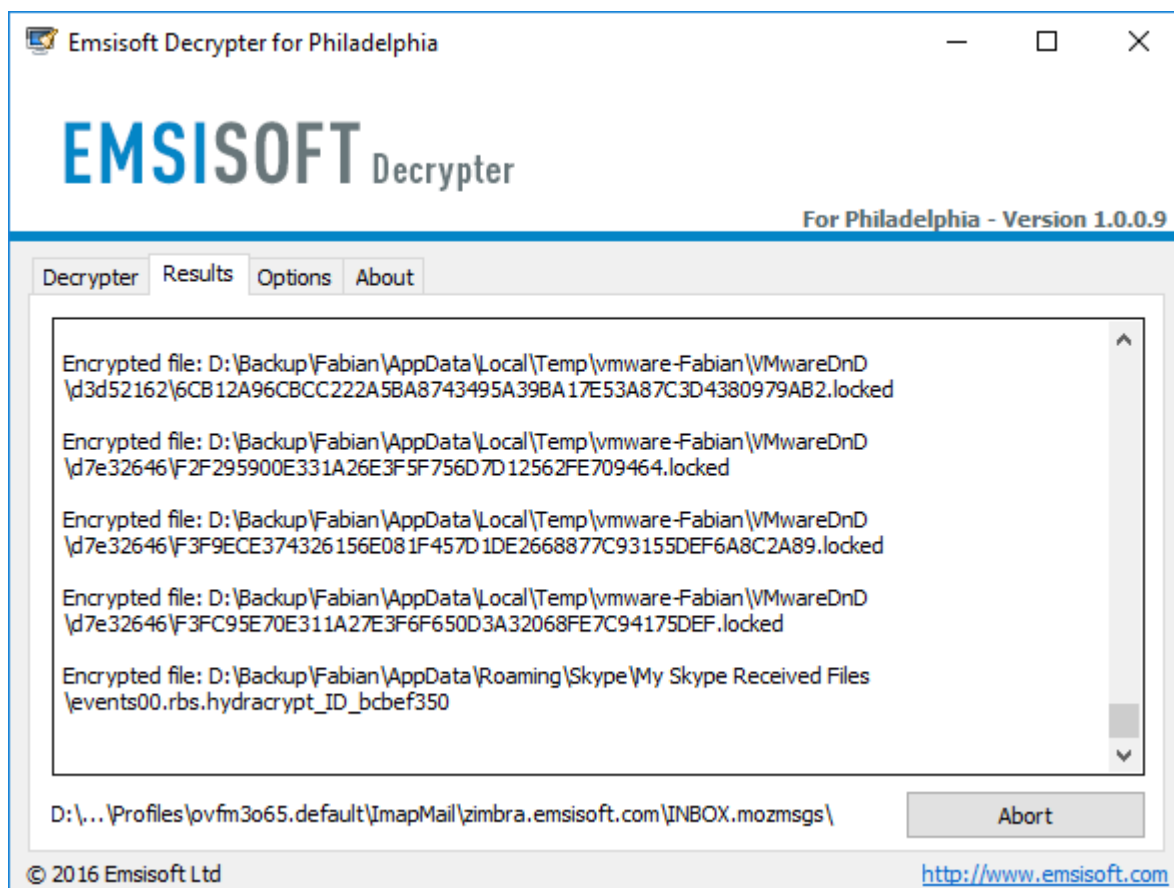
Emsisoft Decrypter for Philadelphia

EMSISOFT Decrypter

For Philadelphia - Version 1.0.0.9

Decrypter Results Options About

Encrypted file: D:\Backup\Fabian\AppData\Local\Temp\vmware-Fabian\VMwareDnD\d3d52162\6CB12A96CBCC222A5BA8743495A39BA17E53A87C3D4380979AB2.locked

Encrypted file: D:\Backup\Fabian\AppData\Local\Temp\vmware-Fabian\VMwareDnD\d7e32646\F2F295900E331A26E3F5F756D7D12562FE709464.locked

Encrypted file: D:\Backup\Fabian\AppData\Local\Temp\vmware-Fabian\VMwareDnD\d7e32646\F3F9ECE374326156E081F457D1DE2668877C93155DEF6A8C2A89.locked

Encrypted file: D:\Backup\Fabian\AppData\Local\Temp\vmware-Fabian\VMwareDnD\d7e32646\F3FC95E70E311A27E3F6F650D3A32068FE7C94175DEF.locked

Encrypted file: D:\Backup\Fabian\AppData\Roaming\Skype\My Skype Received Files\events00.rbs.hydracrypt_ID_bcbef350

D:\...\Profiles\ovfm3o65.default\ImapMail\zimbra.emsisoft.com\INBOX.mozmsgs\

Abort

© 2016 Emsisoft Ltd

http://www.emsisoft.com